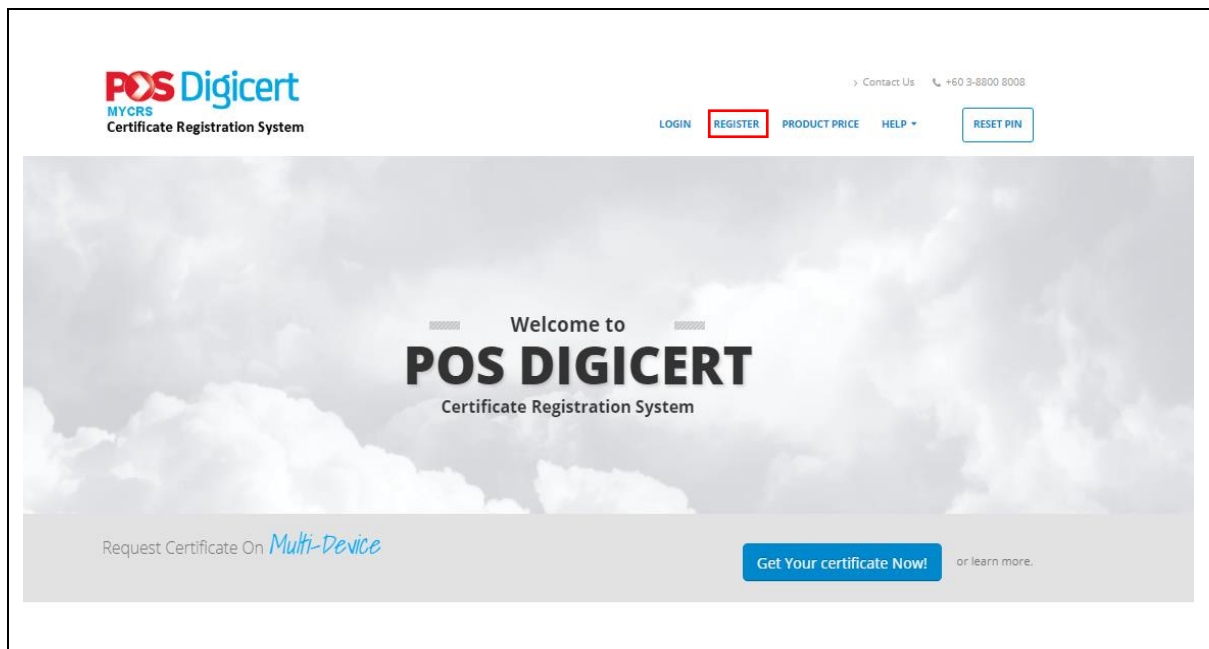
POS Digicert
MYCRS
Certificate Registration System

› Contact Us +60 3-8800 8008

LOGIN REGISTER PRODUCT PRICE HELP ▾ RESET PIN

Welcome to
POS DIGICERT
Certificate Registration System

Request Certificate On Multi-Device

Get Your certificate Now! or learn more.